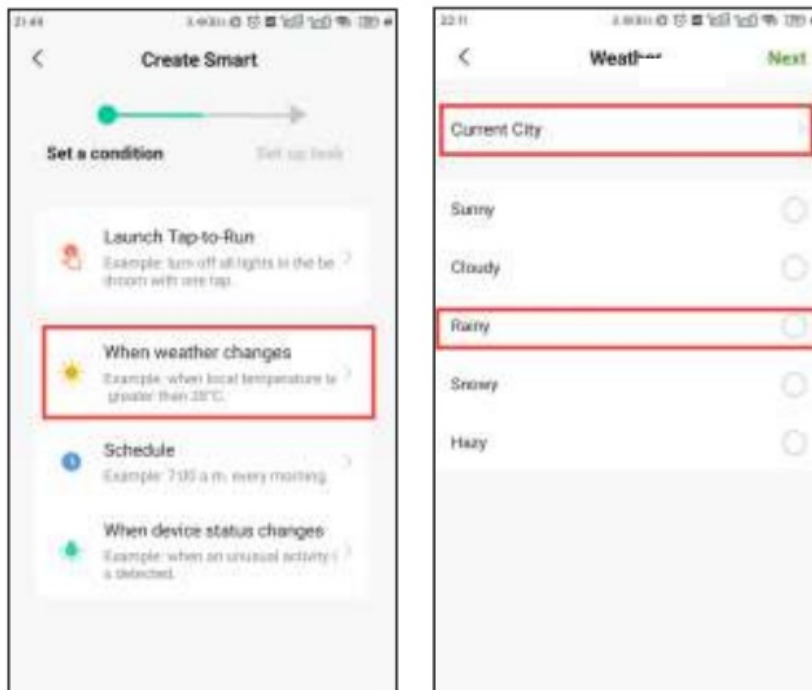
21:44

<

Create Smart

Set a condition

Set up task

Launch Tap-to-Run

Example: turn off all lights in the bedroom with one tap.

When weather changes

Example: when local temperature is greater than 28°C.

Schedule

Example: 7:00 a.m. every morning

When device status changes

Example: when an unusual activity is detected.

22:11

<

Weath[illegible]

Next

Current City

Sunny

Cloudy

Rainy

Snowy

Hazy